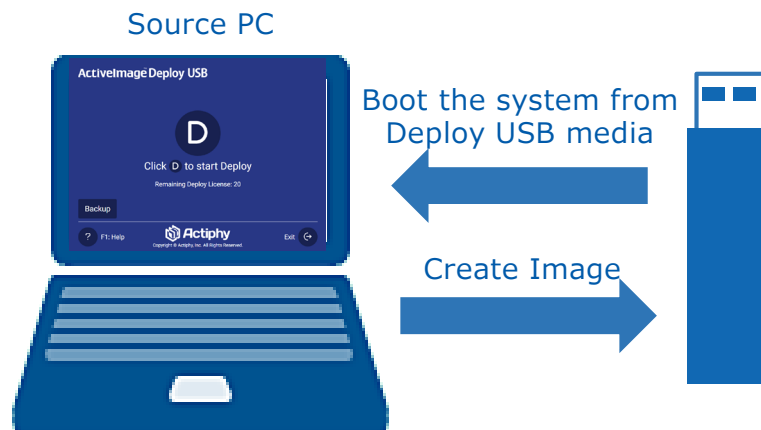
Source PC

ActiveImage Deploy USB

D

Click D to start Deploy

Remaining Deploy License: 20

Backup

? F1: Help

Actiphy

Copyright © Actiphy, Inc. All Rights Reserved.

Exit

Boot the system from Deploy USB media

Create Image